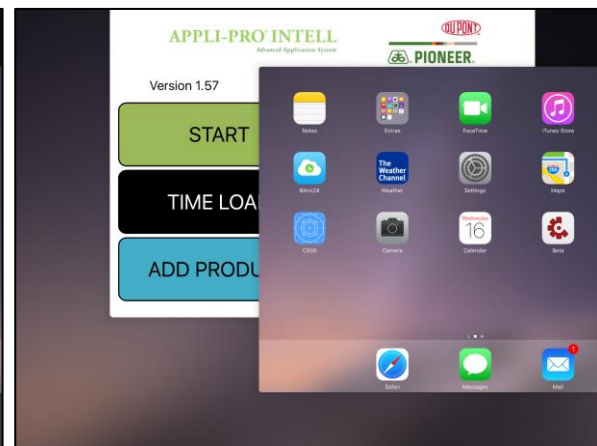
APPLI-PRO INTELL
Advanced Application System

DUPONT
PIONEER.

Version 1.57

START

TIME LOA

ADD PRODU

Notes
Extras
FaceTime
iTunes Store
Bitrix24
The Weather Channel
Weather
Settings
Maps
CSS9
Camera
Wednesday
16
Calendar
Beta
Safari
Messages
1
Mail